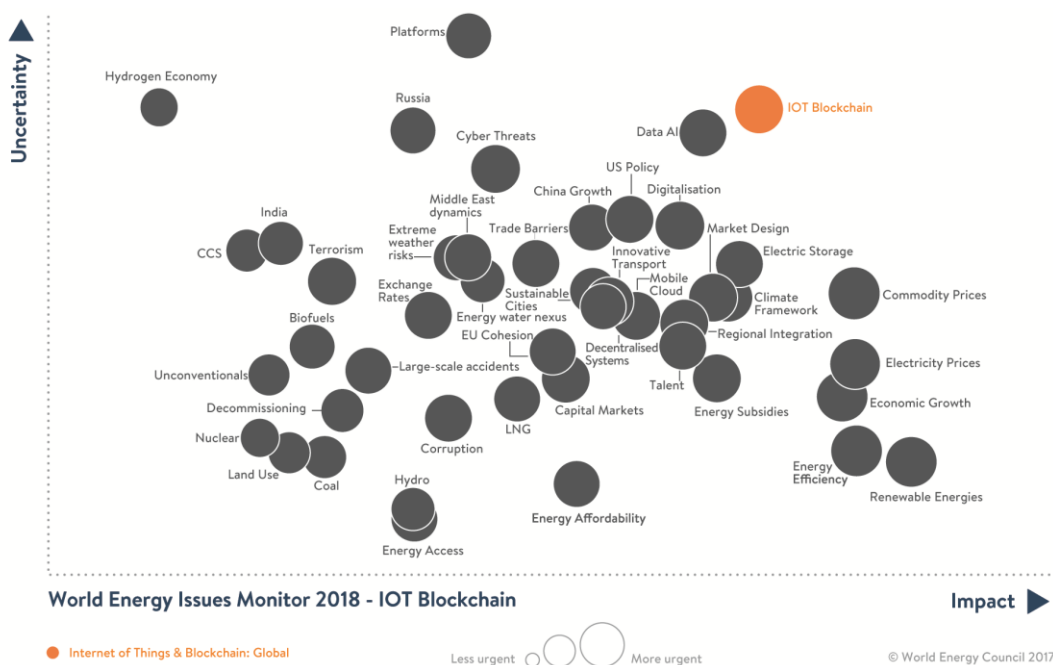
Uncertainty

Platforms

Hydrogen Economy

Russia

IOT Blockchain

Data AI

Cyber Threats

US Policy

China Growth

Digitalisation

Middle East dynamics

Extreme weather risks

Trade Barriers

Market Design

India

CCS

Terrorism

Innovative Transport

Electric Storage

Mobile Cloud

Exchange Rates

Sustainable Cities

Climate Framework

Commodity Prices

Energy water nexus

Biofuels

EU Cohesion

Regional Integration

Decentralised Systems

Unconventionals

Large-scale accidents

Electricity Prices

Talent

Economic Growth

Decommissioning

Capital Markets

Energy Subsidies

LNG

Nuclear

Corruption

Land Use

Coal

Energy Efficiency

Renewable Energies

Hydro

Energy Affordability

Energy Access

World Energy Issues Monitor 2018 - IOT Blockchain

Impact

Internet of Things & Blockchain: Global

Less urgent

More urgent

© World Energy Council 2017